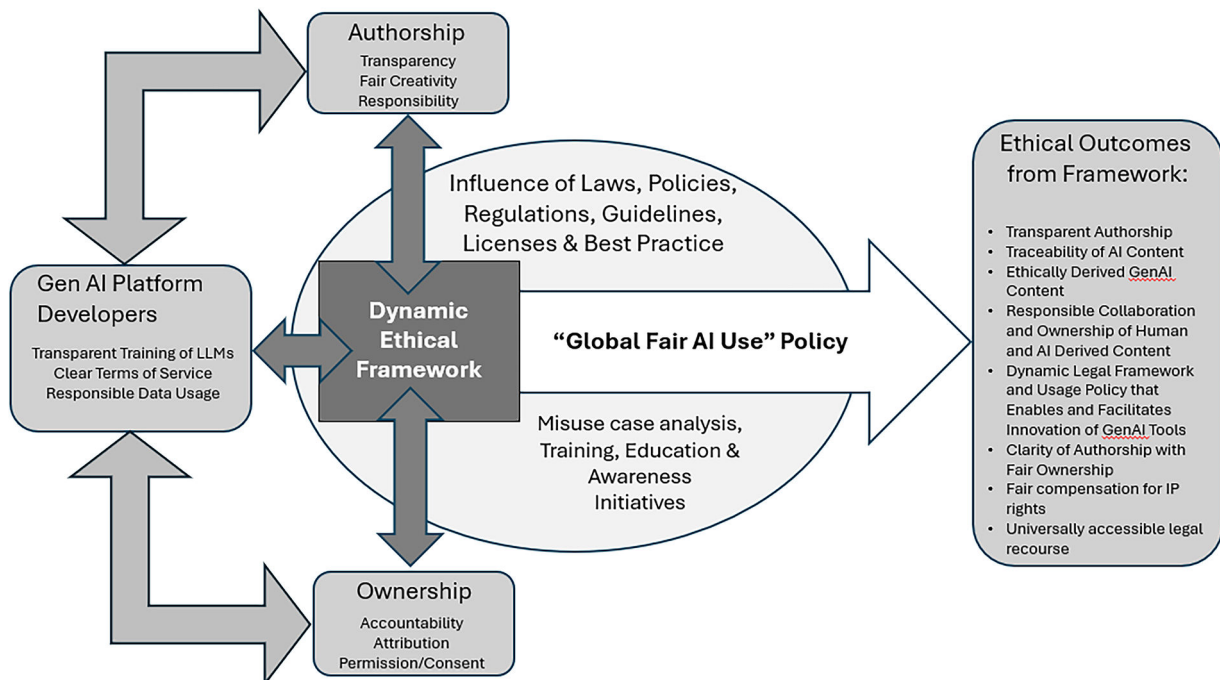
Authorship
Transparency
Fair Creativity
Responsibility

Influence of Laws, Policies, Regulations, Guidelines, Licenses & Best Practice

Gen AI Platform Developers
Transparent Training of LLMs
Clear Terms of Service
Responsible Data Usage

Dynamic Ethical Framework

"Global Fair AI Use" Policy

Misuse case analysis, Training, Education & Awareness Initiatives

Ownership
Accountability
Attribution
Permission/Consent

Ethical Outcomes from Framework:

- Transparent Authorship
- Traceability of AI Content
- Ethically Derived GenAI Content
- Responsible Collaboration and Ownership of Human and AI Derived Content
- Dynamic Legal Framework and Usage Policy that Enables and Facilitates Innovation of GenAI Tools
- Clarity of Authorship with Fair Ownership
- Fair compensation for IP rights
- Universally accessible legal recourse